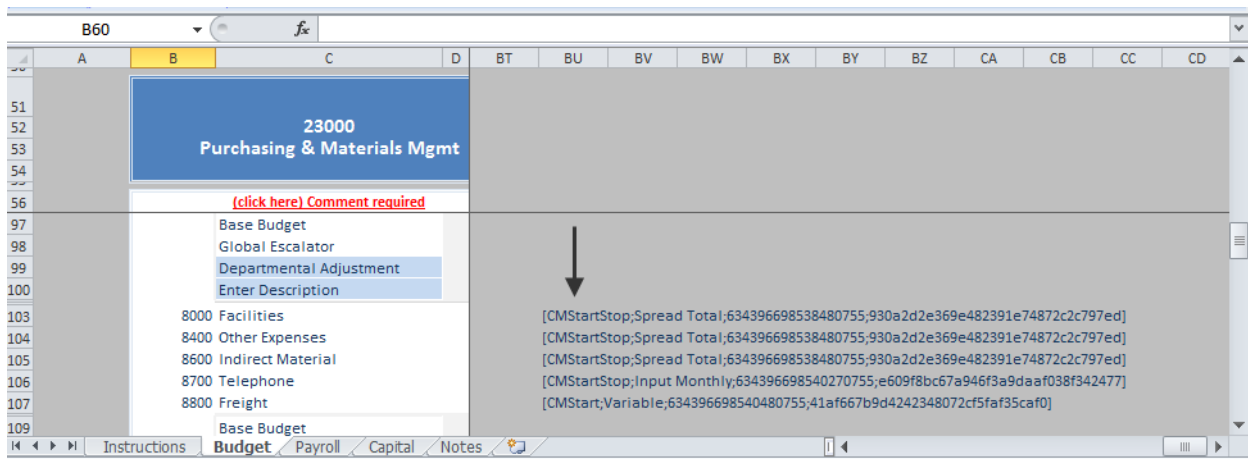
B60
$f_x$

| | A | B | C | D | BT | BU | BV | BW | BX | BY | BZ | CA | CB | CC | CD |
|---|---|---|---|---|---|---|---|---|---|---|---|---|---|---|---|
| 51 | | 23000 Purchasing & Materials Mgmt | | | | | | | | | | | | | |
| 52 | | | | | | | | | | | | | | | |
| 53 | | | | | | | | | | | | | | | |
| 54 | | | | | | | | | | | | | | | |
| 56 | | (click here) Comment required | | | | | | | | | | | | | |
| 97 | | | Base Budget | | | | | | | | | | | | |
| 98 | | | Global Escalator | | | | | | | | | | | | |
| 99 | | | Departmental Adjustment | | | | | | | | | | | | |
| 100 | | | Enter Description | | | | | | | | | | | | |
| 103 | | 8000 | Facilities | | | [CMStartStop;Spread Total;634396698538480755;930a2d2e369e482391e74872c2c797ed] | | | | | | | | | |
| 104 | | 8400 | Other Expenses | | | [CMStartStop;Spread Total;634396698538480755;930a2d2e369e482391e74872c2c797ed] | | | | | | | | | |
| 105 | | 8600 | Indirect Material | | | [CMStartStop;Spread Total;634396698538480755;930a2d2e369e482391e74872c2c797ed] | | | | | | | | | |
| 106 | | 8700 | Telephone | | | [CMStartStop;Input Monthly;634396698540270755;e609f8bc67a946f3a9daaf038f342477] | | | | | | | | | |
| 107 | | 8800 | Freight | | | [CMStart;Variable;634396698540480755;41af667b9d4242348072cf5faf35caf0] | | | | | | | | | |
| 109 | | | Base Budget | | | | | | | | | | | | |

Instructions | Budget | Payroll | Capital | Notes